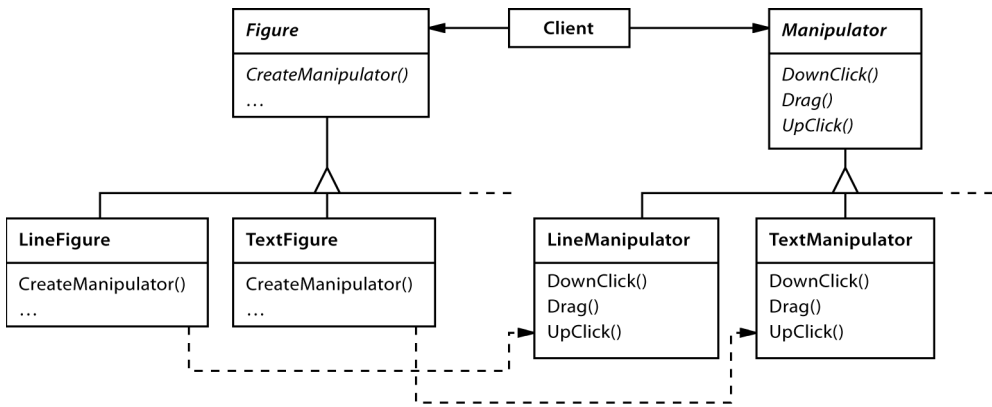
Client

Figure

CreateManipulator()
...

Manipulator

DownClick()
Drag()
UpClick()

LineFigure

CreateManipulator()
...

TextFigure

CreateManipulator()
...

LineManipulator

DownClick()
Drag()
UpClick()

TextManipulator

DownClick()
Drag()
UpClick()